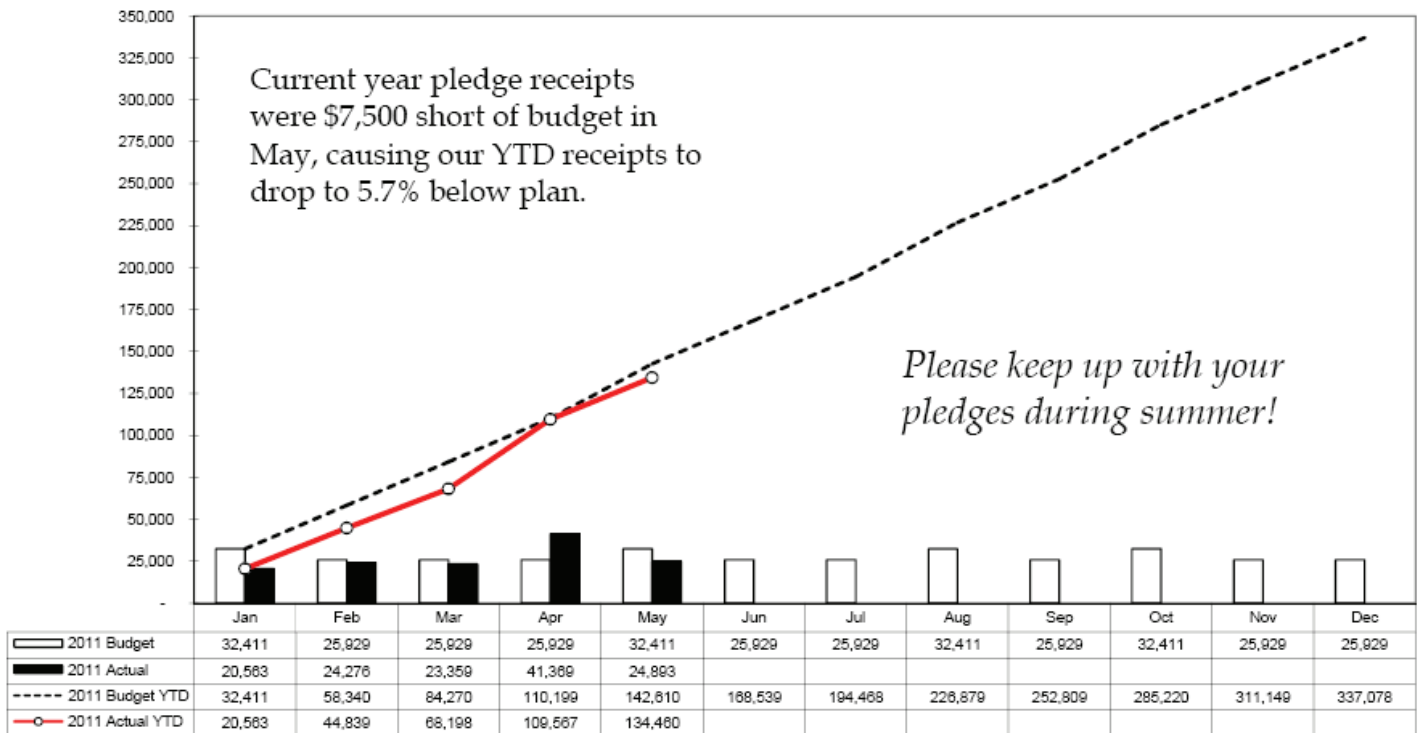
350,000
325,000
300,000
275,000
250,000
225,000
200,000
175,000
150,000
125,000
100,000
75,000
50,000
25,000
-

Current year pledge receipts were $7,500 short of budget in May, causing our YTD receipts to drop to 5.7% below plan.

*Please keep up with your pledges during summer!*

| | Jan | Feb | Mar | Apr | May | Jun | Jul | Aug | Sep | Oct | Nov | Dec |
|---|---|---|---|---|---|---|---|---|---|---|---|---|
| 2011 Budget | 32,411 | 25,929 | 25,929 | 25,929 | 32,411 | 25,929 | 25,929 | 32,411 | 25,929 | 32,411 | 25,929 | 25,929 |
| 2011 Actual | 20,563 | 24,276 | 23,359 | 41,369 | 24,893 | | | | | | | |
| 2011 Budget YTD | 32,411 | 58,340 | 84,270 | 110,199 | 142,610 | 168,539 | 194,468 | 226,879 | 252,809 | 285,220 | 311,149 | 337,078 |
| 2011 Actual YTD | 20,563 | 44,839 | 68,198 | 109,567 | 134,460 | | | | | | | |